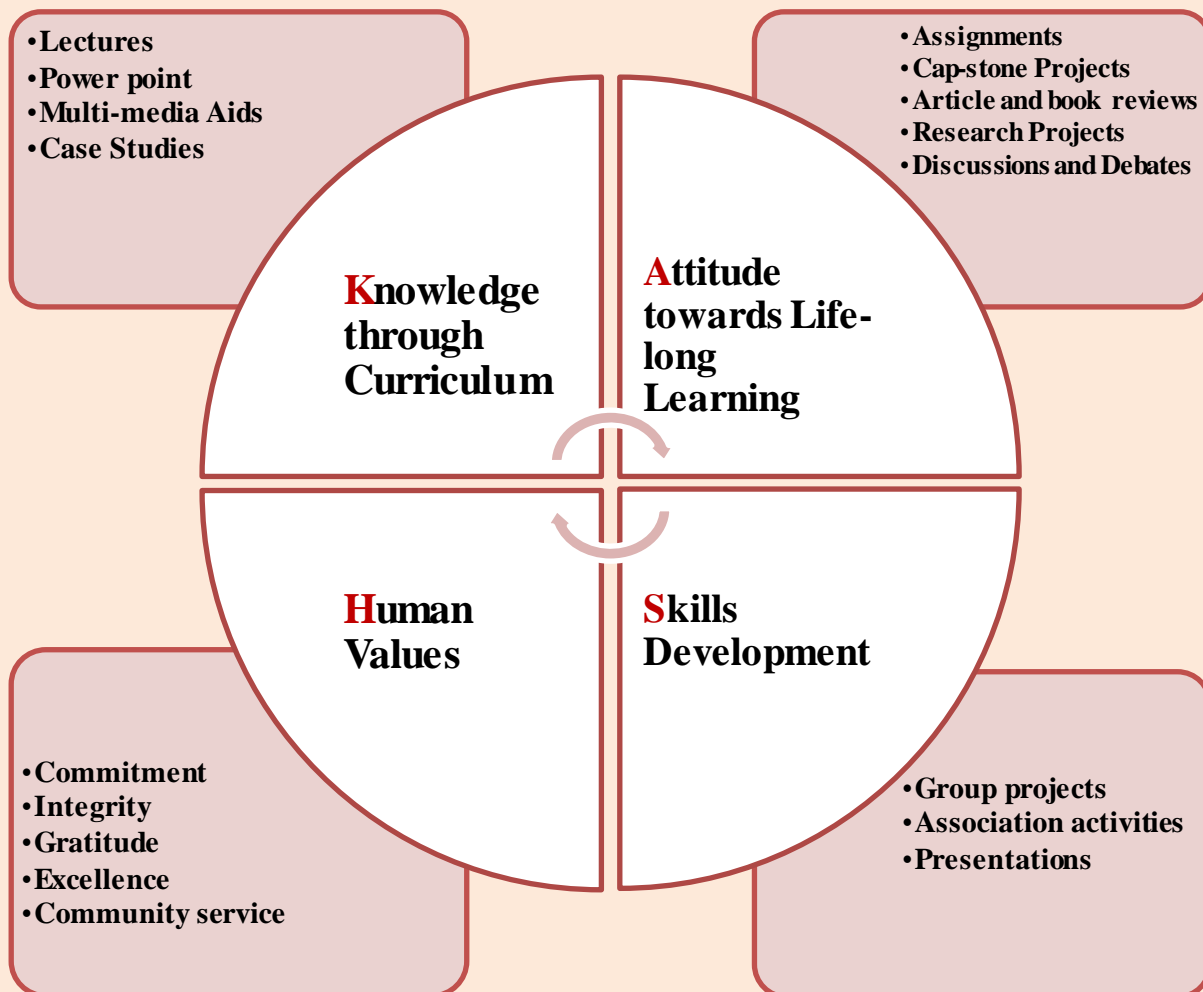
•Lectures
•Power point
•Multi-media Aids
•Case Studies

•Assignments
•Cap-stone Projects
•Article and book reviews
•Research Projects
•Discussions and Debates

Knowledge through Curriculum

Attitude towards Life-long Learning

Human Values

Skills Development

•Commitment
•Integrity
•Gratitude
•Excellence
•Community service

•Group projects
•Association activities
•Presentations